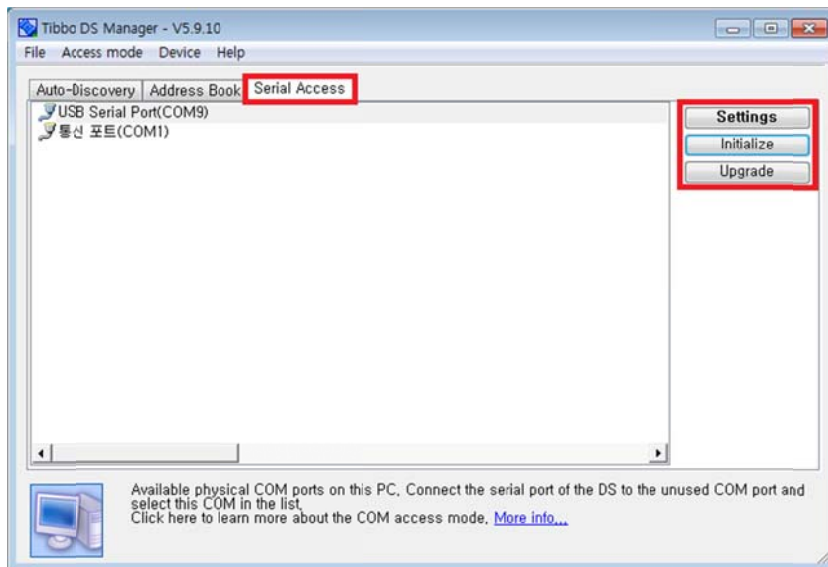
Tibbo DS Manager - V5.9.10

File Access mode Device Help

Auto-Discovery | Address Book | Serial Access

USB Serial Port(COM9)
통신 포트(COM1)

Settings
Initialize
Upgrade

Available physical COM ports on this PC, Connect the serial port of the DS to the unused COM port and select this COM in the list.
Click here to learn more about the COM access mode. More info...